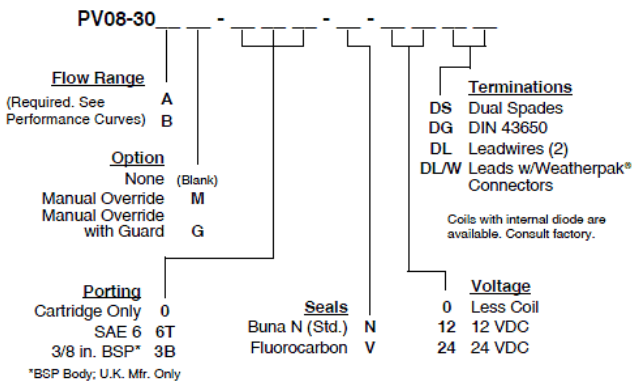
PV08-30__ __ - __ __ __ - __ - __ __ __

Flow Range
(Required. See Performance Curves) A B

Option
None (Blank)
Manual Override M
Manual Override with Guard G

Porting
Cartridge Only 0
SAE 6 6T
3/8 in. BSP* 3B
*BSP Body; U.K. Mfr. Only

Seals
Buna N (Std.) N
Fluorocarbon V

Terminations
DS Dual Spades
DG DIN 43650
DL Leadwires (2)
DL/W Leads w/Weatherpak® Connectors

Coils with internal diode are available. Consult factory.

Voltage
0 Less Coil
12 12 VDC
24 24 VDC